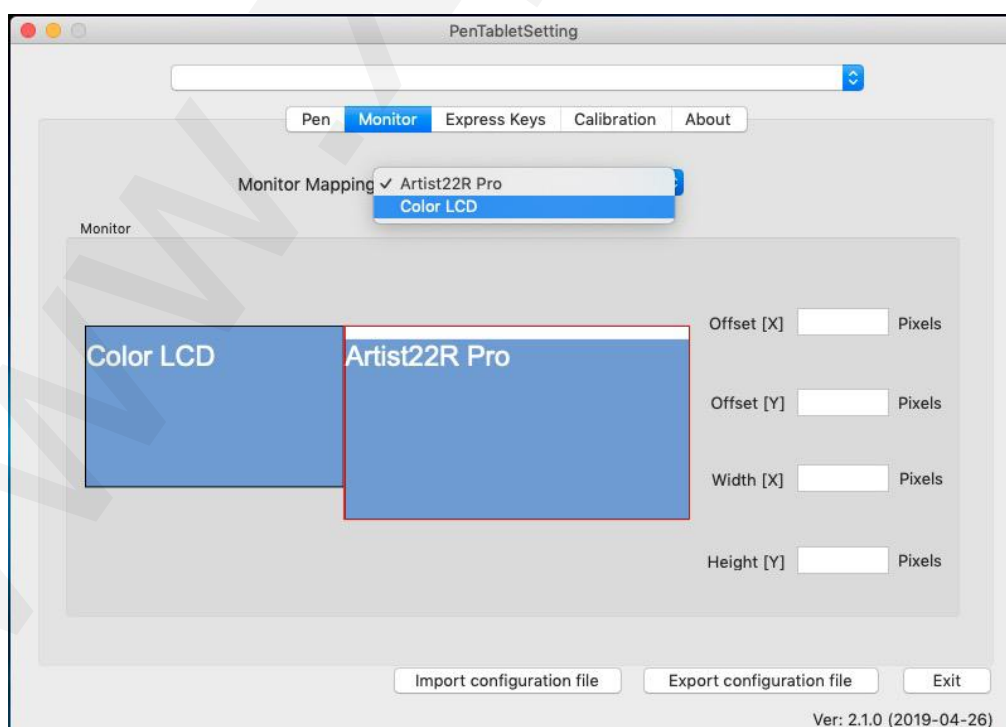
PenTabletSetting

Pen | Monitor | Express Keys | Calibration | About

Monitor Mapping ✓ Artist22R Pro
Color LCD

Monitor

Color LCD

Artist22R Pro

Offset [X] Pixels

Offset [Y] Pixels

Width [X] Pixels

Height [Y] Pixels

Import configuration file | Export configuration file | Exit

Ver: 2.1.0 (2019-04-26)